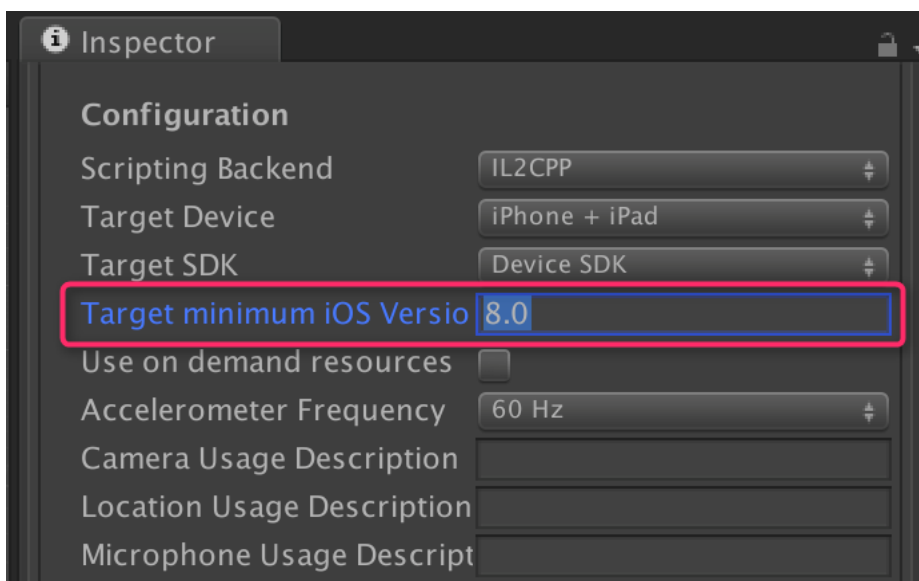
Inspector

Configuration

Scripting Backend IL2CPP

Target Device iPhone + iPad

Target SDK Device SDK

Target minimum iOS Versio 8.0

Use on demand resources

Accelerometer Frequency 60 Hz

Camera Usage Description

Location Usage Description

Microphone Usage Descript